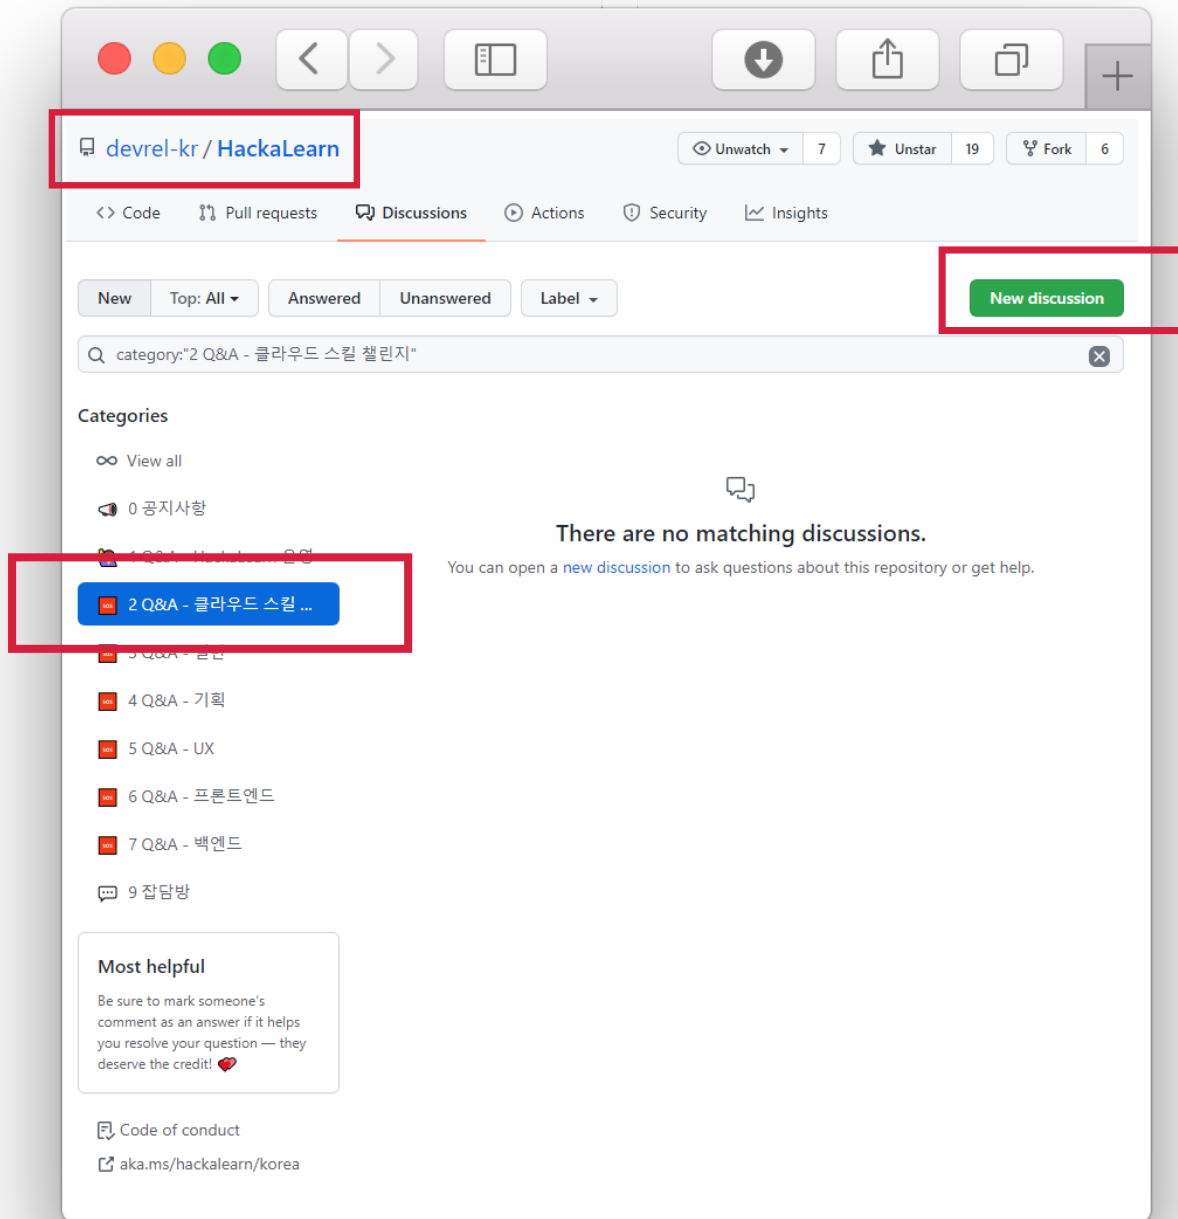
devrel-kr / HackaLearn

Unwatch 7 Unstar 19 Fork 6

Code Pull requests Discussions Actions Security Insights

New Top: All Answered Unanswered Label

New discussion

category:"2 Q&A - 클라우드 스킬 챌린지"

Categories

View all

0 공지사항

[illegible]

2 Q&A - 클라우드 스킬 ...

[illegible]

4 Q&A - 기획

5 Q&A - UX

6 Q&A - 프론트엔드

7 Q&A - 백엔드

9 잡담방

There are no matching discussions.

You can open a new discussion to ask questions about this repository or get help.

Most helpful

Be sure to mark someone's comment as an answer if it helps you resolve your question — they deserve the credit!

Code of conduct

aka.ms/hackalearn/korea